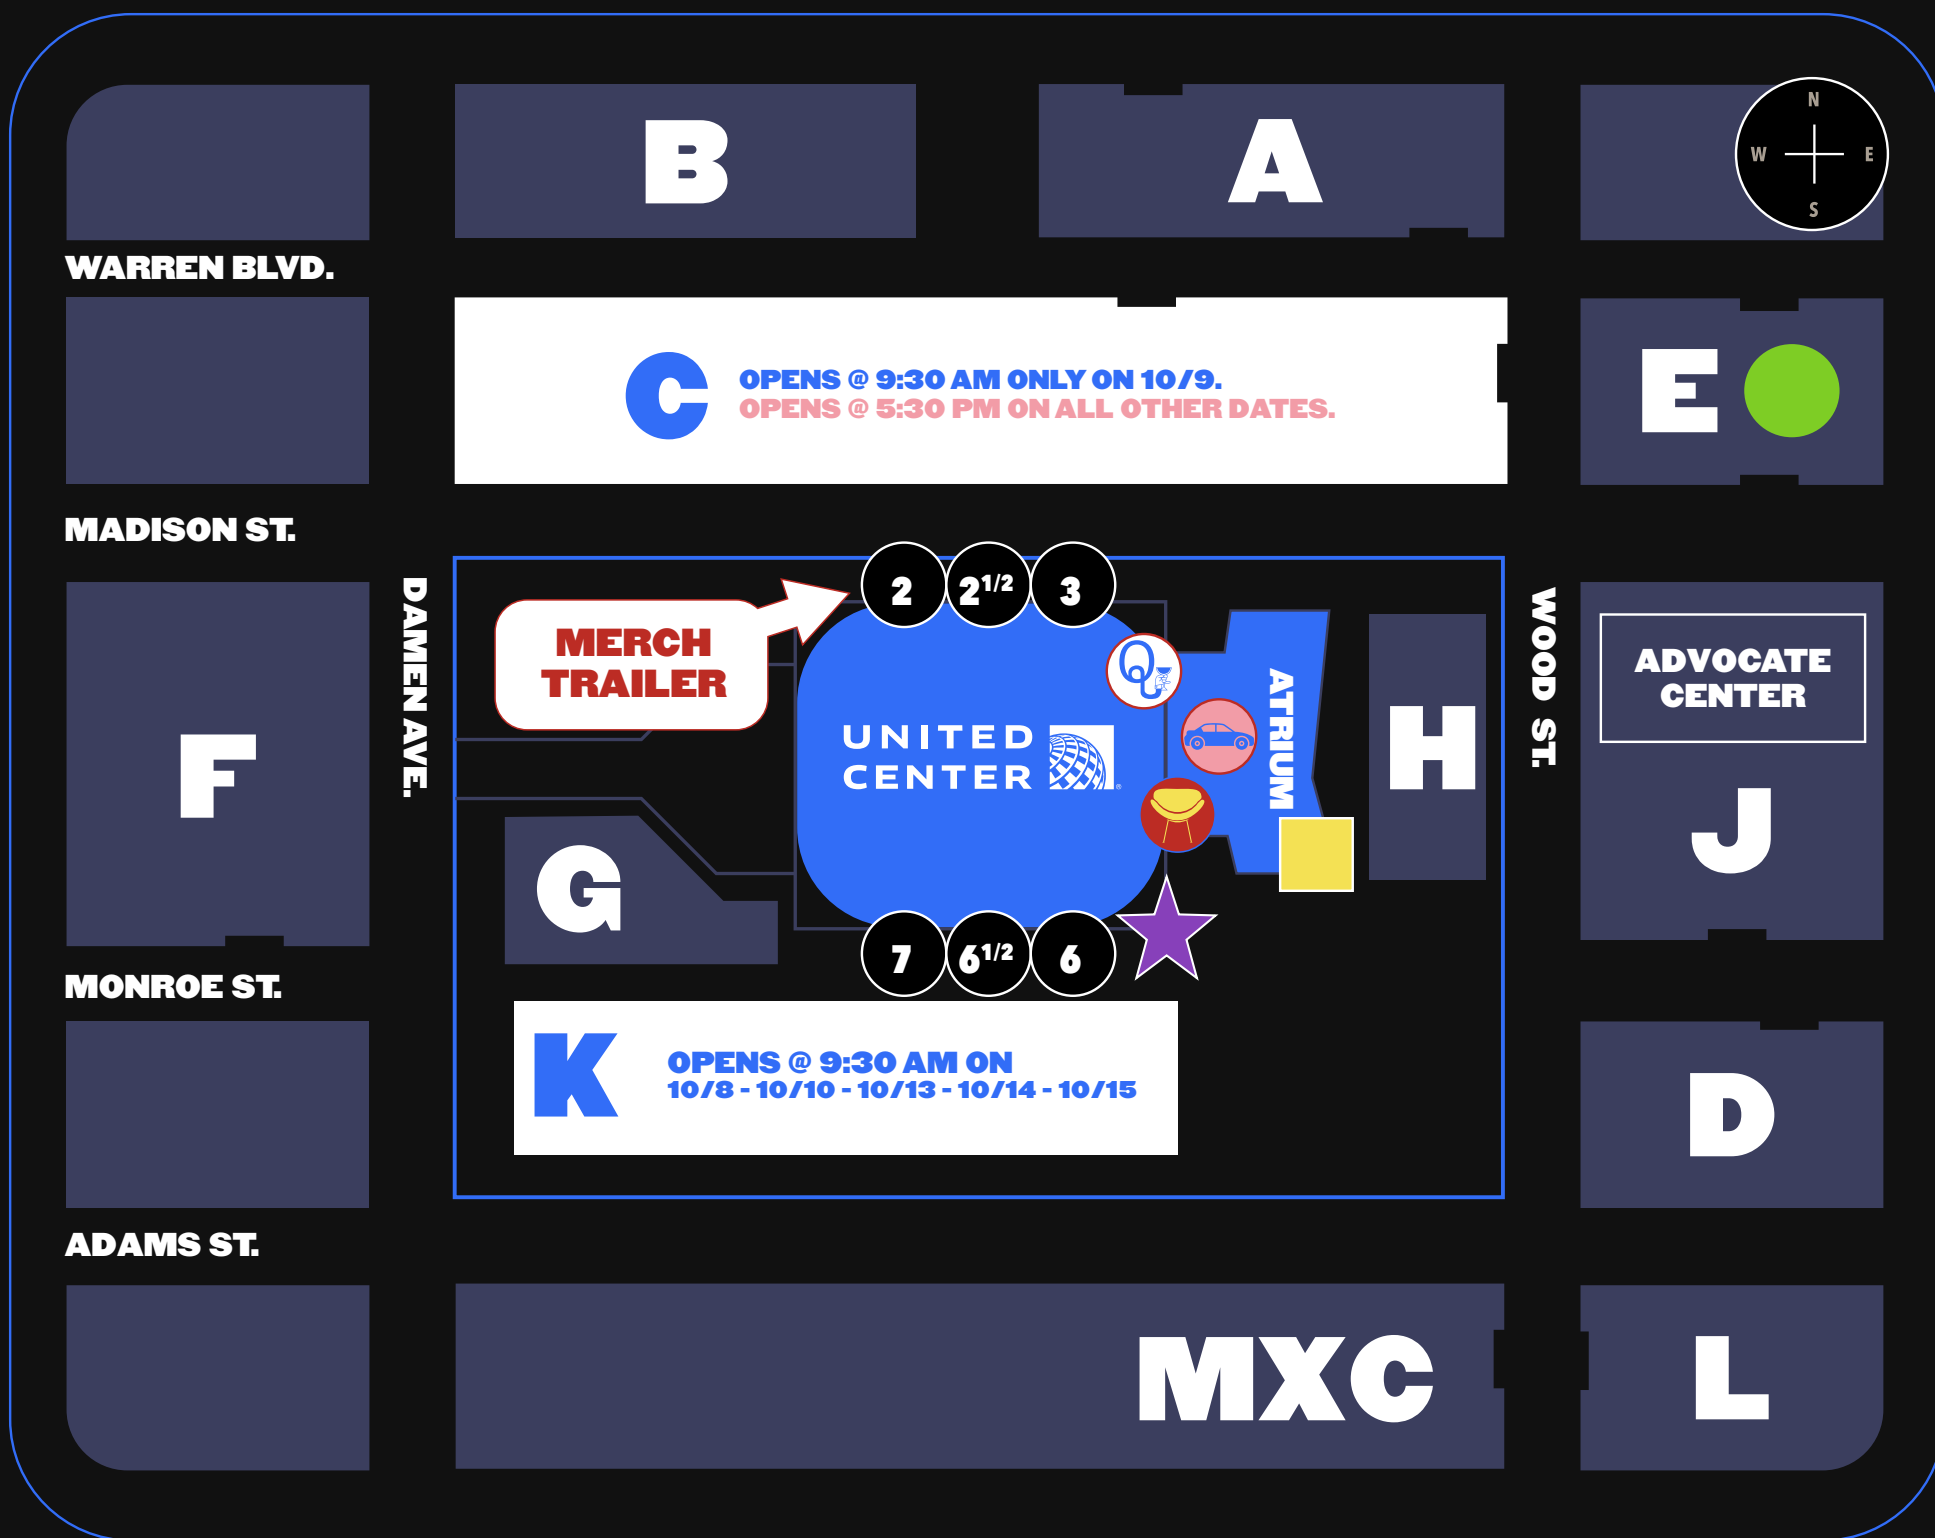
B

A

N
W E
S

WARREN BLVD.

C OPENS @ 9:30 AM ONLY ON 10/9.
OPENS @ 5:30 PM ON ALL OTHER DATES.

E

MADISON ST.

DAMEN AVE.

MERCH TRAILER

2 $2^{1/2}$ 3

UNITED CENTER

ATRIUM

H

WOOD ST.

ADVOCATE CENTER

J

F

G

7 $6^{1/2}$ 6

MONROE ST.

K OPENS @ 9:30 AM ON 10/8 - 10/10 - 10/13 - 10/14 - 10/15

D

ADAMS ST.

MXC

L